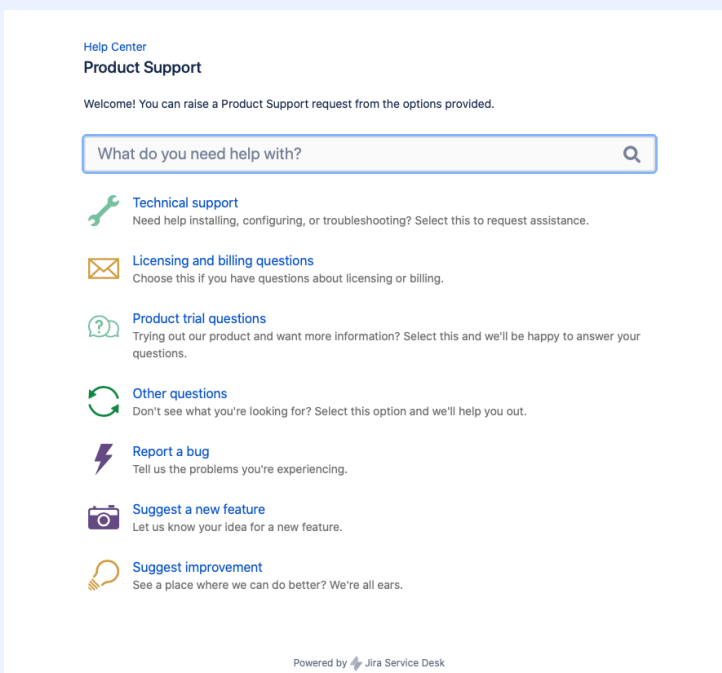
Help Center
Product Support

Welcome! You can raise a Product Support request from the options provided.

What do you need help with?

Technical support
Need help installing, configuring, or troubleshooting? Select this to request assistance.

Licensing and billing questions
Choose this if you have questions about licensing or billing.

Product trial questions
Trying out our product and want more information? Select this and we'll be happy to answer your questions.

Other questions
Don't see what you're looking for? Select this option and we'll help you out.

Report a bug
Tell us the problems you're experiencing.

Suggest a new feature
Let us know your idea for a new feature.

Suggest improvement
See a place where we can do better? We're all ears.

Powered by Jira Service Desk